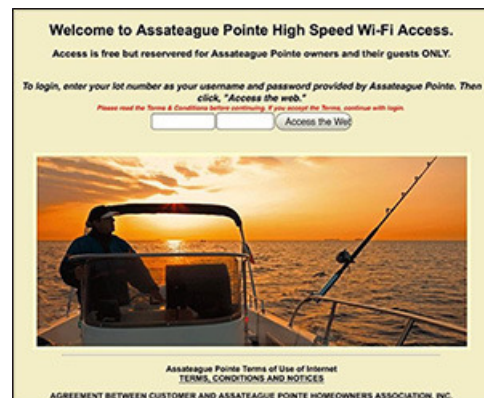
Welcome to Assateague Pointe High Speed Wi-Fi Access.

Access is free but reservered for Assateague Pointe owners and their guests ONLY.

To login, enter your lot number as your username and password provided by Assateague Pointe. Then click, "Access the web."

Please read the Terms & Conditions before continuing. If you accept the Terms, continue with login.

Access the Wel

Assateague Pointe Terms of Use of Internet
TERMS, CONDITIONS AND NOTICES

AGREEMENT BETWEEN CUSTOMER AND ASSATEAGUE POINTE HOMEOWNERS ASSOCIATION, INC.